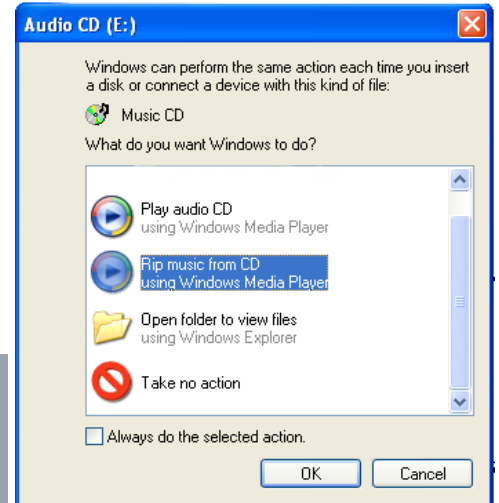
Audio CD (E:)

Windows can perform the same action each time you insert a disk or connect a device with this kind of file:

Music CD

What do you want Windows to do?

Play audio CD
using Windows Media Player

Rip music from CD
using Windows Media Player

Open folder to view files
using Windows Explorer

Take no action

Always do the selected action.

OK

Cancel